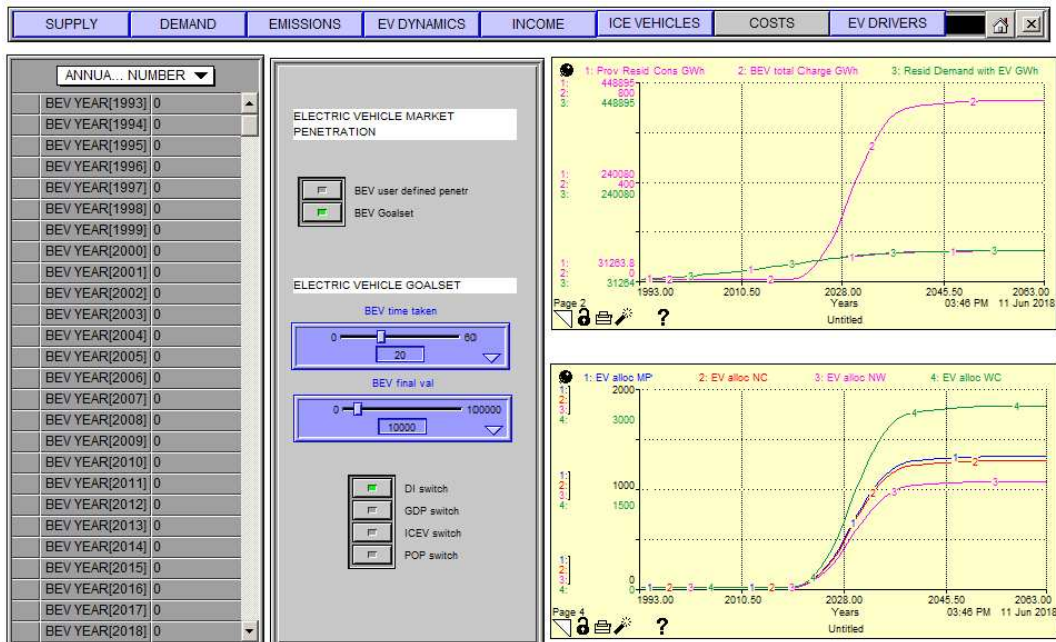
SUPPLY DEMAND EMISSIONS EV DYNAMICS INCOME ICE VEHICLES COSTS EV DRIVERS

ANNUA... NUMBER

BEV YEAR[1993] 0
BEV YEAR[1994] 0
BEV YEAR[1995] 0
BEV YEAR[1996] 0
BEV YEAR[1997] 0
BEV YEAR[1998] 0
BEV YEAR[1999] 0
BEV YEAR[2000] 0
BEV YEAR[2001] 0
BEV YEAR[2002] 0
BEV YEAR[2003] 0
BEV YEAR[2004] 0
BEV YEAR[2005] 0
BEV YEAR[2006] 0
BEV YEAR[2007] 0
BEV YEAR[2008] 0
BEV YEAR[2009] 0
BEV YEAR[2010] 0
BEV YEAR[2011] 0
BEV YEAR[2012] 0
BEV YEAR[2013] 0
BEV YEAR[2014] 0
BEV YEAR[2015] 0
BEV YEAR[2016] 0
BEV YEAR[2017] 0
BEV YEAR[2018] 0

ELECTRIC VEHICLE MARKET PENETRATION

BEV user defined penetr
BEV Goalset

ELECTRIC VEHICLE GOALSET

BEV time taken
0 60
20

BEV final val
0 100000
10000

DI switch
GDP switch
ICEV switch
POP switch

1: Prov Resid Cons GWh 2: BEV total Charge GWh 3: Resid Demand with EV GWh
1: 448895
2: 800
3: 448895
1: 240080
2: 400
3: 240080
1: 31263.8
2: 0
3: 31264
1993.00 2010.50 2028.00 2045.50 2063.00
Page 2 Years 03:46 PM 11 Jun 2018
Untitled
?

1: EV alloc MP 2: EV alloc NC 3: EV alloc NW 4: EV alloc WC
2000
3000
1000
1500
0
1993.00 2010.50 2028.00 2045.50 2063.00
Page 4 Years 03:46 PM 11 Jun 2018
Untitled
?